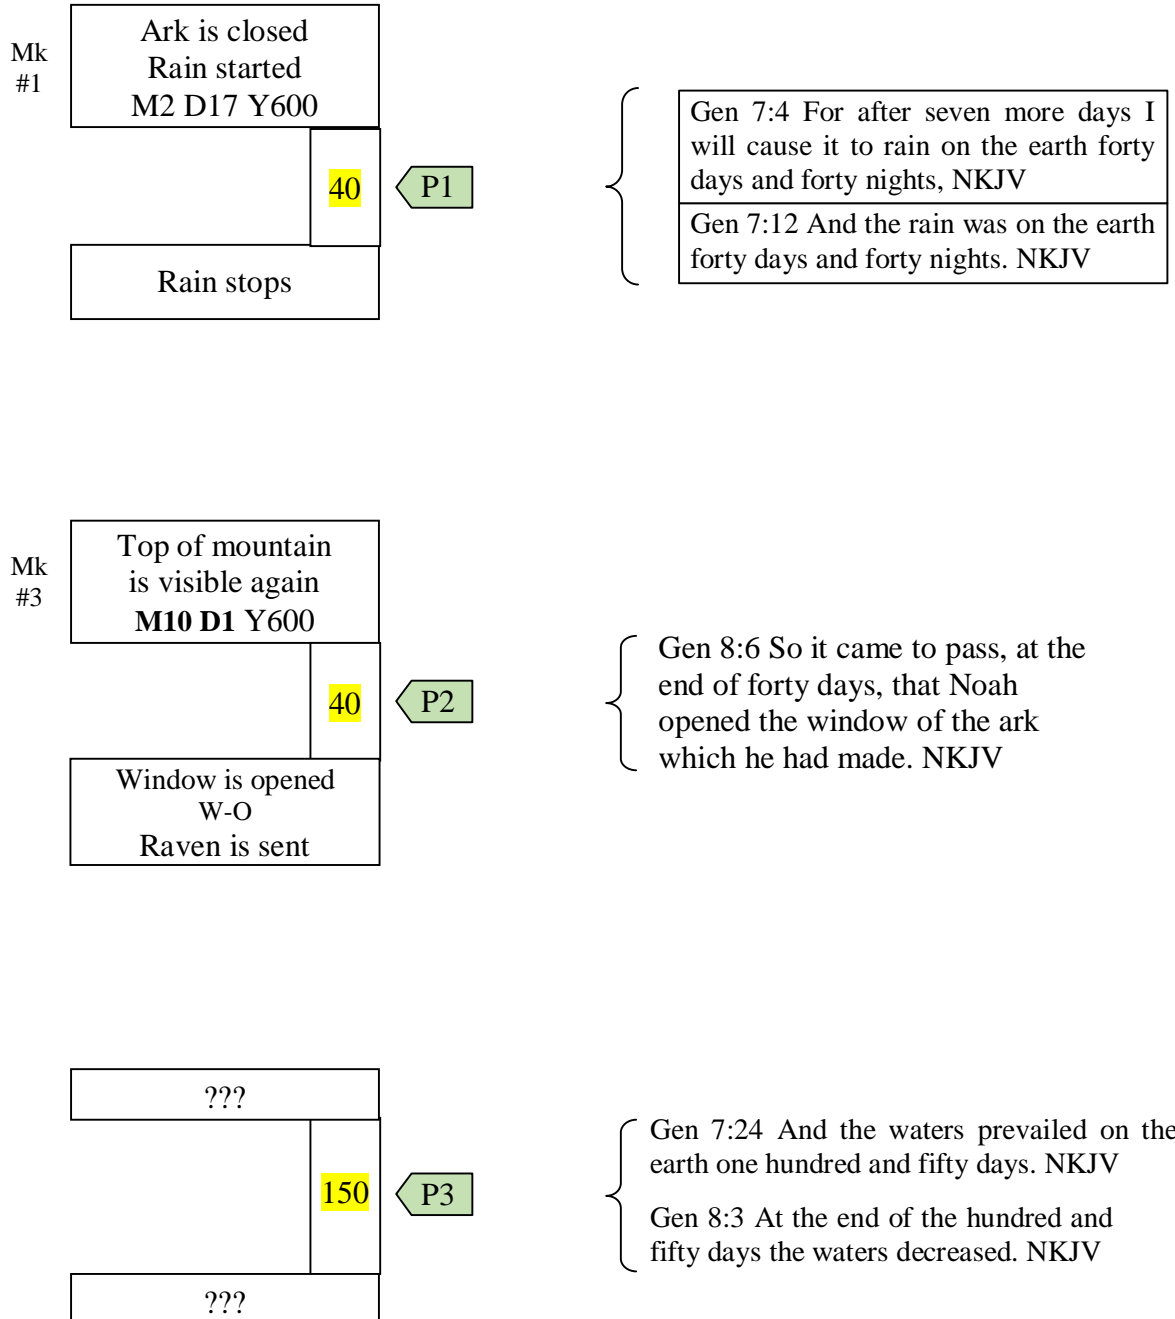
Mk #1

Ark is closed
Rain started
M2 D17 Y600

40

P1

Rain stops

Gen 7:4 For after seven more days I will cause it to rain on the earth forty days and forty nights, NKJV

Gen 7:12 And the rain was on the earth forty days and forty nights. NKJV

Mk #3

Top of mountain
is visible again
**M10 D1** Y600

40

P2

Window is opened
W-O
Raven is sent

Gen 8:6 So it came to pass, at the end of forty days, that Noah opened the window of the ark which he had made. NKJV

???

150

P3

???

Gen 7:24 And the waters prevailed on the earth one hundred and fifty days. NKJV

Gen 8:3 At the end of the hundred and fifty days the waters decreased. NKJV